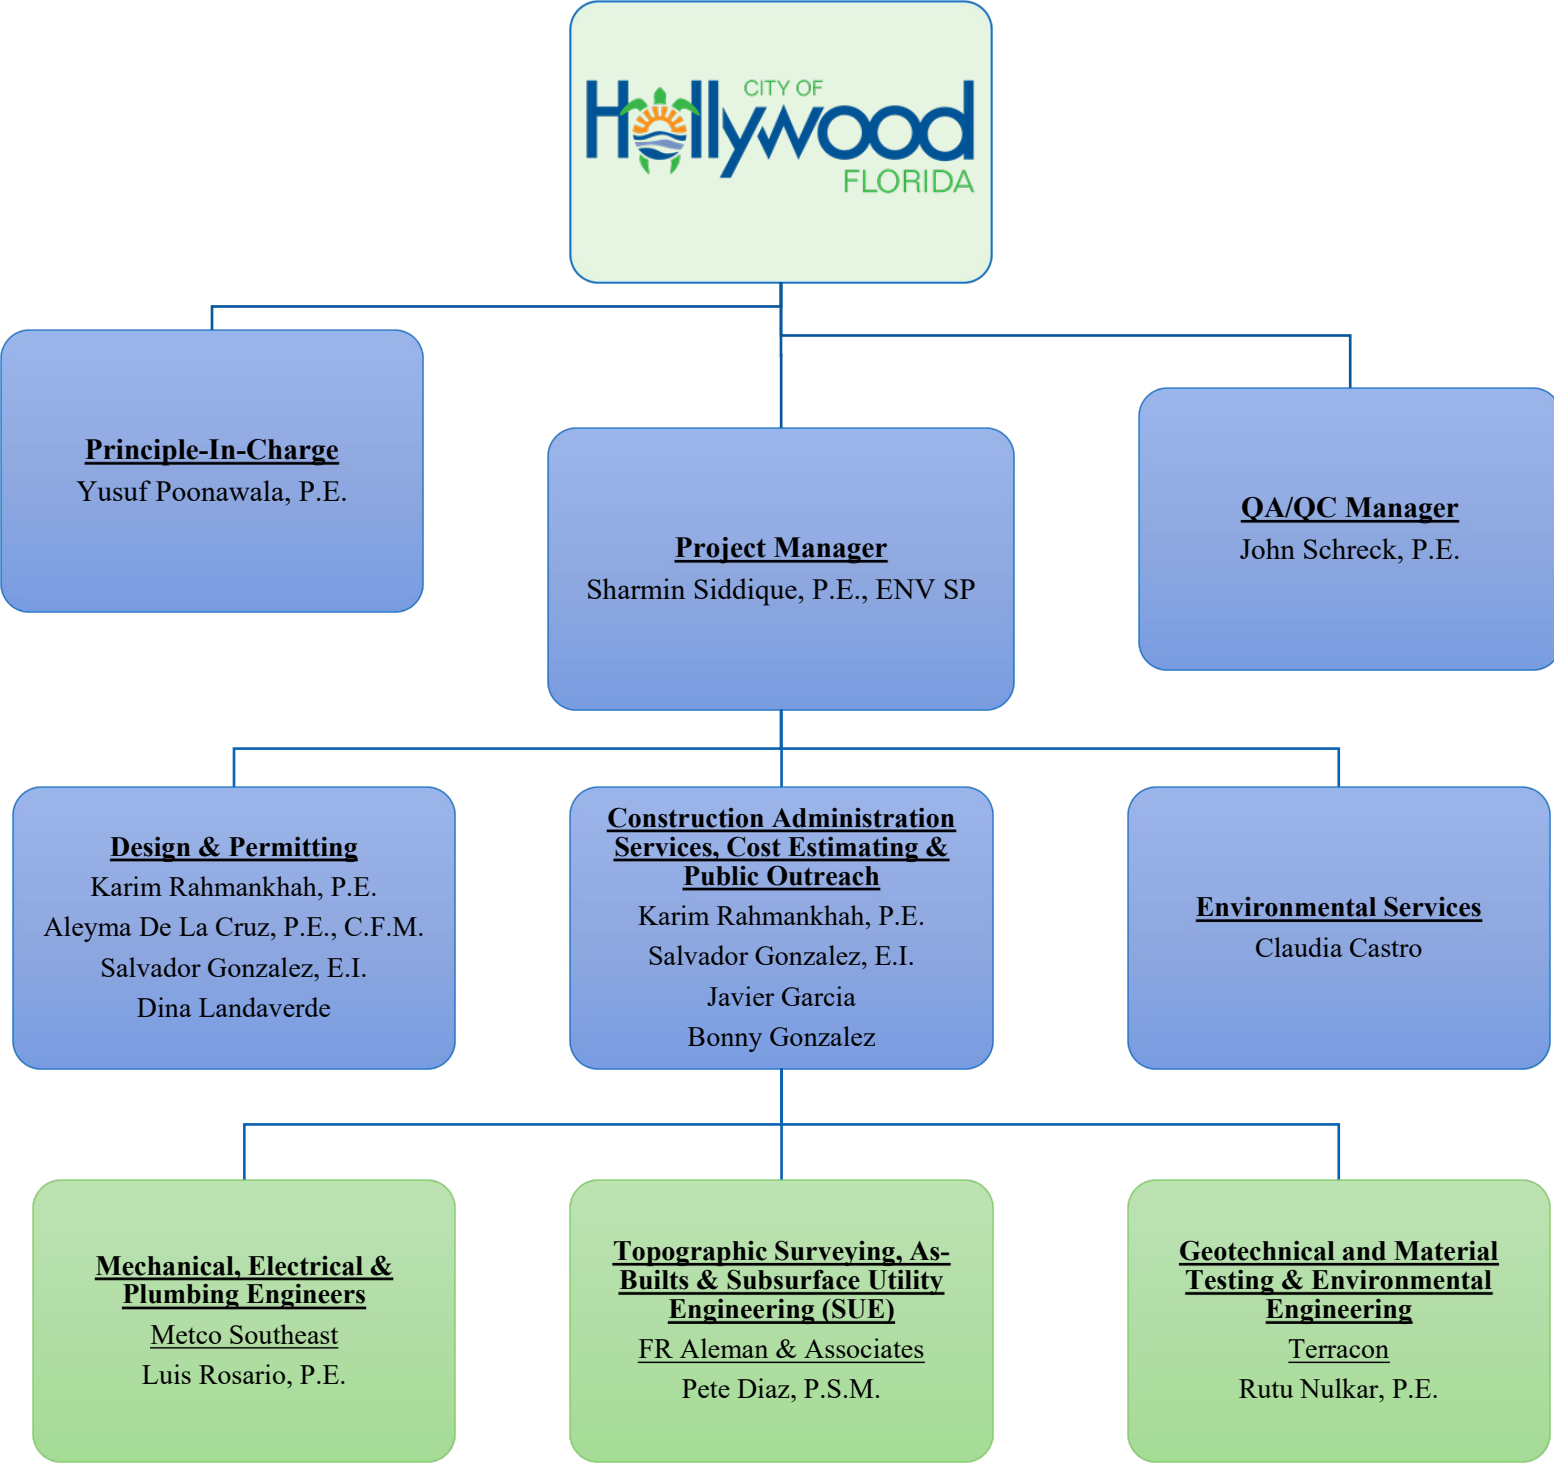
CITY OF Hollywood FLORIDA

Principle-In-Charge
Yusuf Poonawala, P.E.

Project Manager
Sharmin Siddique, P.E., ENV SP

QA/QC Manager
John Schreck, P.E.

Design & Permitting
Karim Rahmankhah, P.E.
Aleyma De La Cruz, P.E., C.F.M.
Salvador Gonzalez, E.I.
Dina Landaverde

Construction Administration Services, Cost Estimating & Public Outreach
Karim Rahmankhah, P.E.
Salvador Gonzalez, E.I.
Javier Garcia
Bonny Gonzalez

Environmental Services
Claudia Castro

Mechanical, Electrical & Plumbing Engineers
Metco Southeast
Luis Rosario, P.E.

Topographic Surveying, As-Builts & Subsurface Utility Engineering (SUE)
FR Aleman & Associates
Pete Diaz, P.S.M.

Geotechnical and Material Testing & Environmental Engineering
Terracon
Rutu Nulkar, P.E.